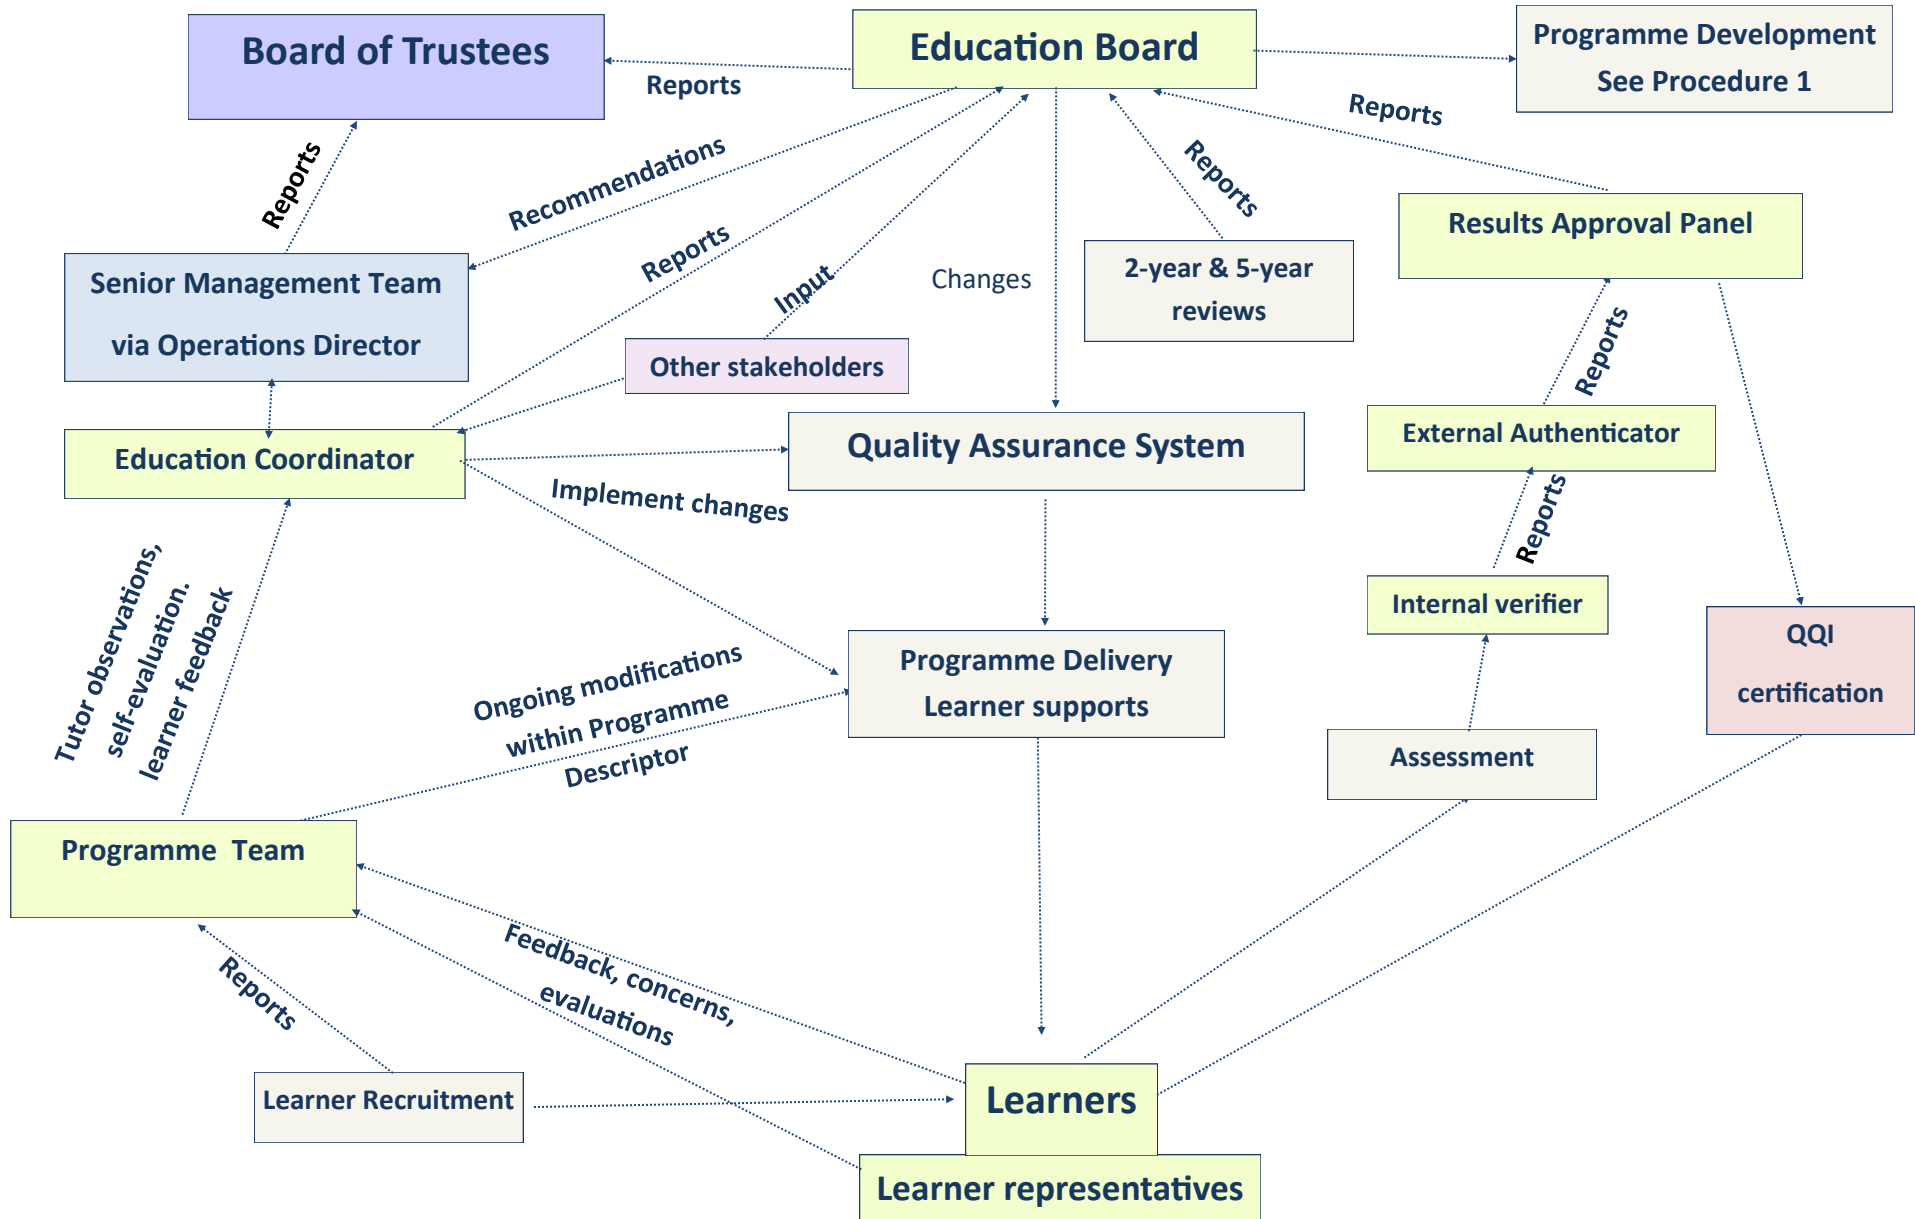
Board of Trustees

Reports

Education Board

Programme Development
See Procedure 1

Reports

Reports

Recommendations

Reports

Reports

Input

Changes

2-year & 5-year reviews

Results Approval Panel

Senior Management Team
via Operations Director

Other stakeholders

Reports

Education Coordinator

Quality Assurance System

External Authenticator

Implement changes

Reports

Internal verifier

Tutor observations, self-evaluation. learner feedback

Ongoing modifications within Programme Descriptor

Programme Delivery
Learner supports

QQI
certification

Assessment

Programme Team

Feedback, concerns, evaluations

Reports

Learner Recruitment

Learners

Learner representatives